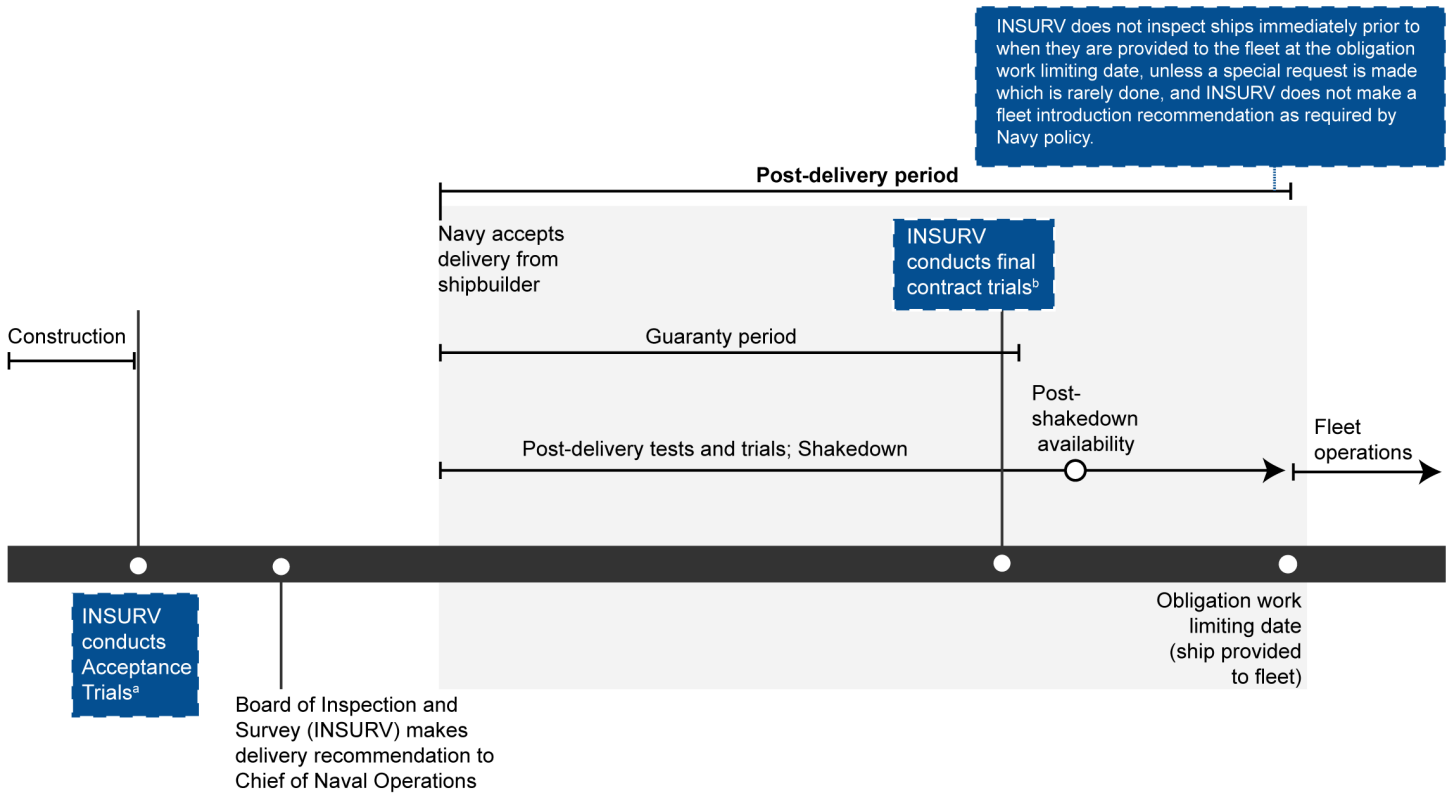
INSURV does not inspect ships immediately prior to when they are provided to the fleet at the obligation work limiting date, unless a special request is made which is rarely done, and INSURV does not make a fleet introduction recommendation as required by Navy policy.

Post-delivery period

Navy accepts delivery from shipbuilder

INSURV conducts final contract trials$^{b}$

Construction

Guaranty period

Post-shakedown availability

Post-delivery tests and trials; Shakedown

Fleet operations

INSURV conducts Acceptance Trials$^{a}$

Board of Inspection and Survey (INSURV) makes delivery recommendation to Chief of Naval Operations

Obligation work limiting date (ship provided to fleet)